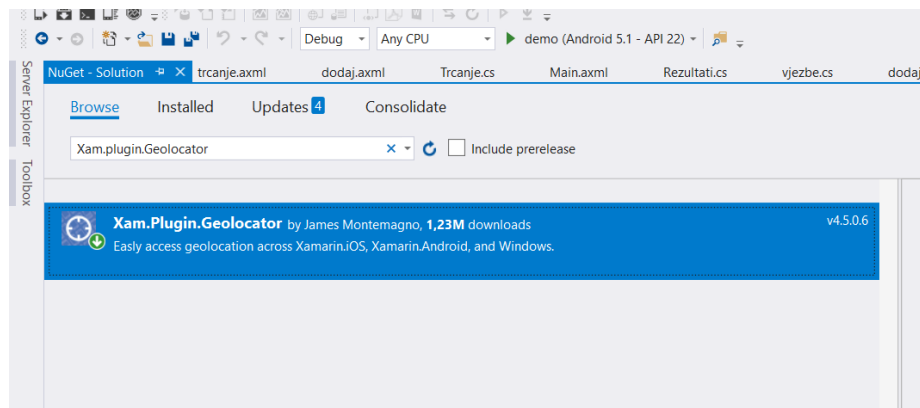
Debug
Any CPU
demo (Android 5.1 - API 22)

Server Explorer
Toolbox

NuGet - Solution
trcanje.axml
dodaj.axml
Trcanje.cs
Main.axml
Rezultati.cs
vjezbe.cs
dodaj

Browse
Installed
Updates 4
Consolidate

Xam.plugin.Geolocator
Include prerelease

Xam.Plugin.Geolocator by James Montemagno, 1,23M downloads
v4.5.0.6
Easy access geolocation across Xamarin.iOS, Xamarin.Android, and Windows.